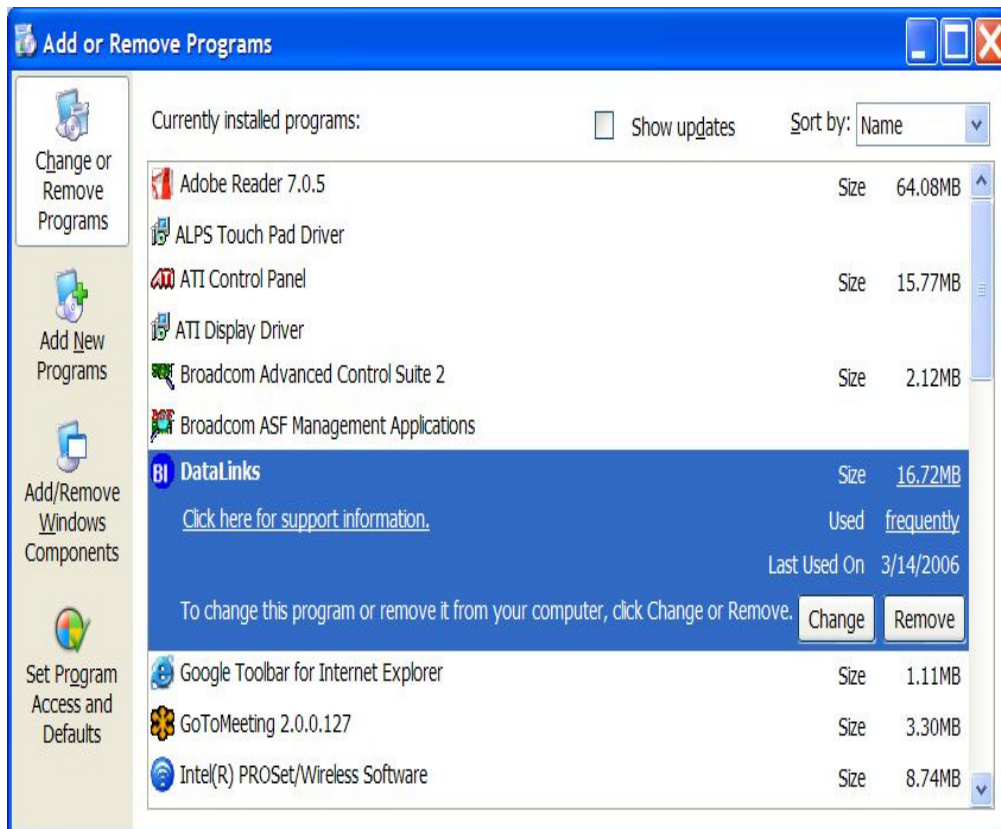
Add or Remove Programs

Change or Remove Programs

Add New Programs

Add/Remove Windows Components

Set Program Access and Defaults

Currently installed programs:

Show updates

Sort by: Name

| Program | | |
|---|---|---|
| Adobe Reader 7.0.5 | Size | 64.08MB |
| ALPS Touch Pad Driver | | |
| ATI Control Panel | Size | 15.77MB |
| ATI Display Driver | | |
| Broadcom Advanced Control Suite 2 | Size | 2.12MB |
| Broadcom ASF Management Applications | | |
| DataLinks | Size | 16.72MB |
| Click here for support information. | Used | frequently |
| | Last Used On | 3/14/2006 |
| Google Toolbar for Internet Explorer | Size | 1.11MB |
| GoToMeeting 2.0.0.127 | Size | 3.30MB |
| Intel(R) PROSet/Wireless Software | Size | 8.74MB |

To change this program or remove it from your computer, click Change or Remove.

Change

Remove